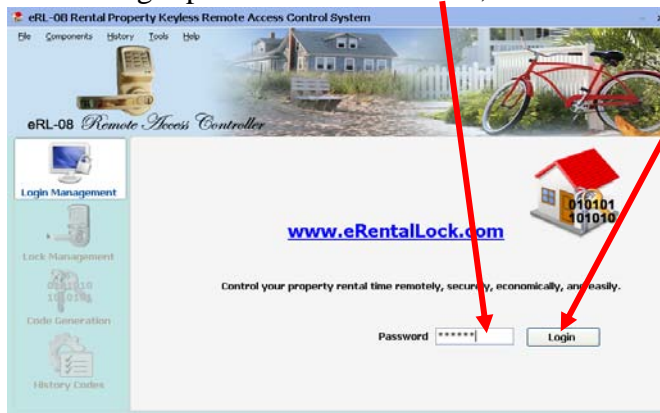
eRL-08 Rental Property Keyless Remote Access Control System

File Components History Tools Help

eRL-08 Remote Access Controller

Login Management

Lock Management

Code Generation

History Codes

010101
101010

www.eRentalLock.com

Control your property rental time remotely, securely, economically, and easily.

Password ******

Login